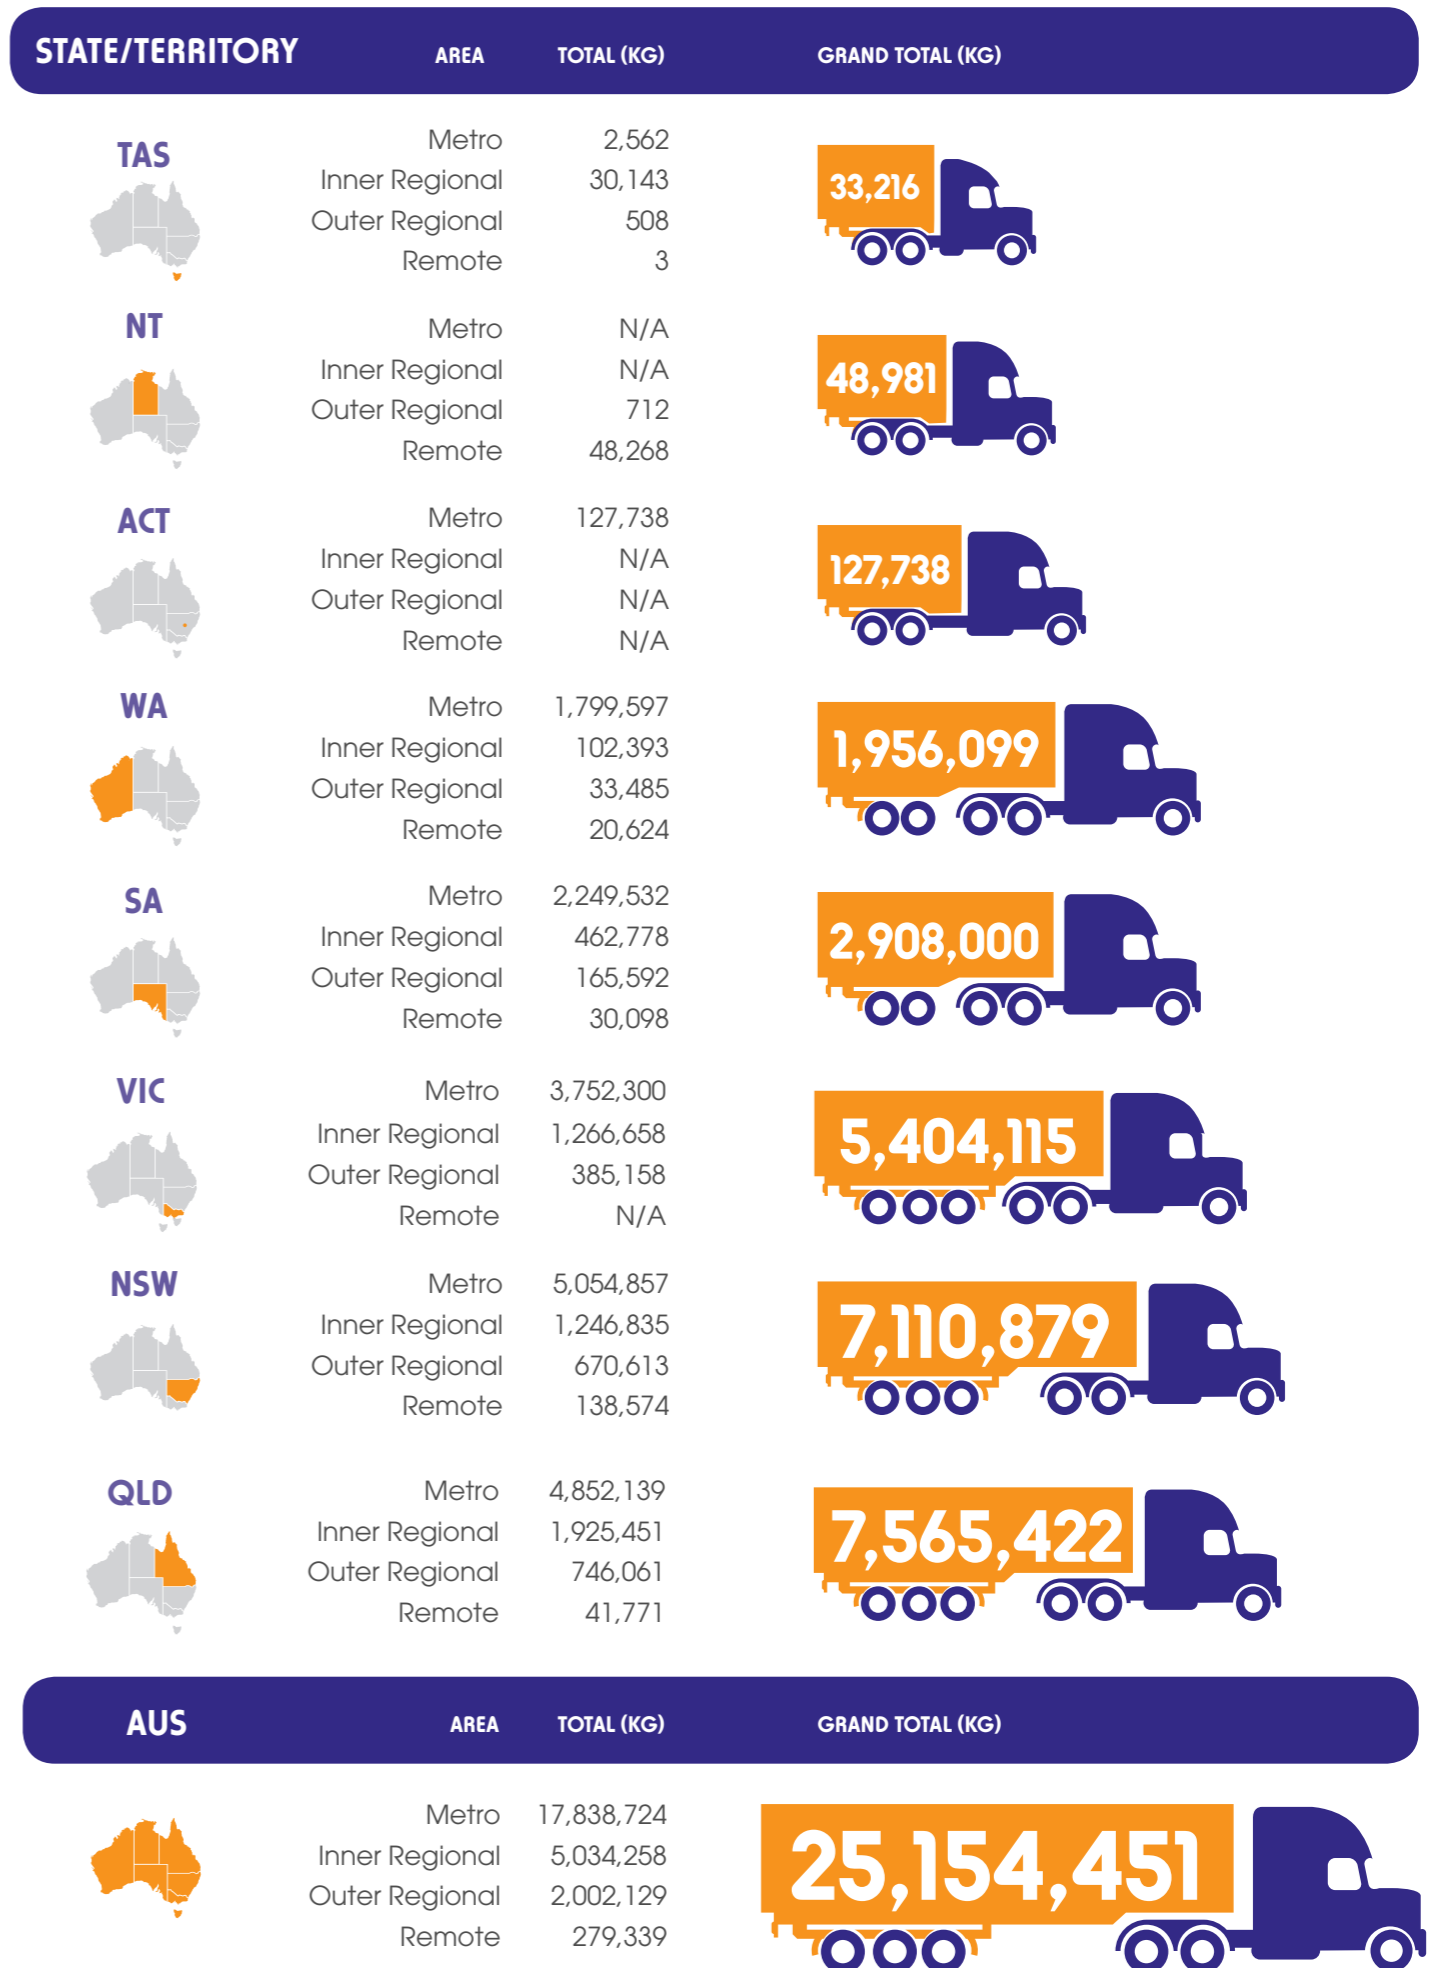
| STATE/TERRITORY | AREA | TOTAL (KG) | GRAND TOTAL (KG) |
|---|---|---|---|
| TAS | Metro | 2,562 | 33,216 |
| | Inner Regional | 30,143 | |
| | Outer Regional | 508 | |
| | Remote | 3 | |
| NT | Metro | N/A | 48,981 |
| | Inner Regional | N/A | |
| | Outer Regional | 712 | |
| | Remote | 48,268 | |
| ACT | Metro | 127,738 | 127,738 |
| | Inner Regional | N/A | |
| | Outer Regional | N/A | |
| | Remote | N/A | |
| WA | Metro | 1,799,597 | 1,956,099 |
| | Inner Regional | 102,393 | |
| | Outer Regional | 33,485 | |
| | Remote | 20,624 | |
| SA | Metro | 2,249,532 | 2,908,000 |
| | Inner Regional | 462,778 | |
| | Outer Regional | 165,592 | |
| | Remote | 30,098 | |
| VIC | Metro | 3,752,300 | 5,404,115 |
| | Inner Regional | 1,266,658 | |
| | Outer Regional | 385,158 | |
| | Remote | N/A | |
| NSW | Metro | 5,054,857 | 7,110,879 |
| | Inner Regional | 1,246,835 | |
| | Outer Regional | 670,613 | |
| | Remote | 138,574 | |
| QLD | Metro | 4,852,139 | 7,565,422 |
| | Inner Regional | 1,925,451 | |
| | Outer Regional | 746,061 | |
| | Remote | 41,771 | |

| AUS | AREA | TOTAL (KG) | GRAND TOTAL (KG) |
|---|---|---|---|
| | Metro | 17,838,724 | 25,154,451 |
| | Inner Regional | 5,034,258 | |
| | Outer Regional | 2,002,129 | |
| | Remote | 279,339 | |